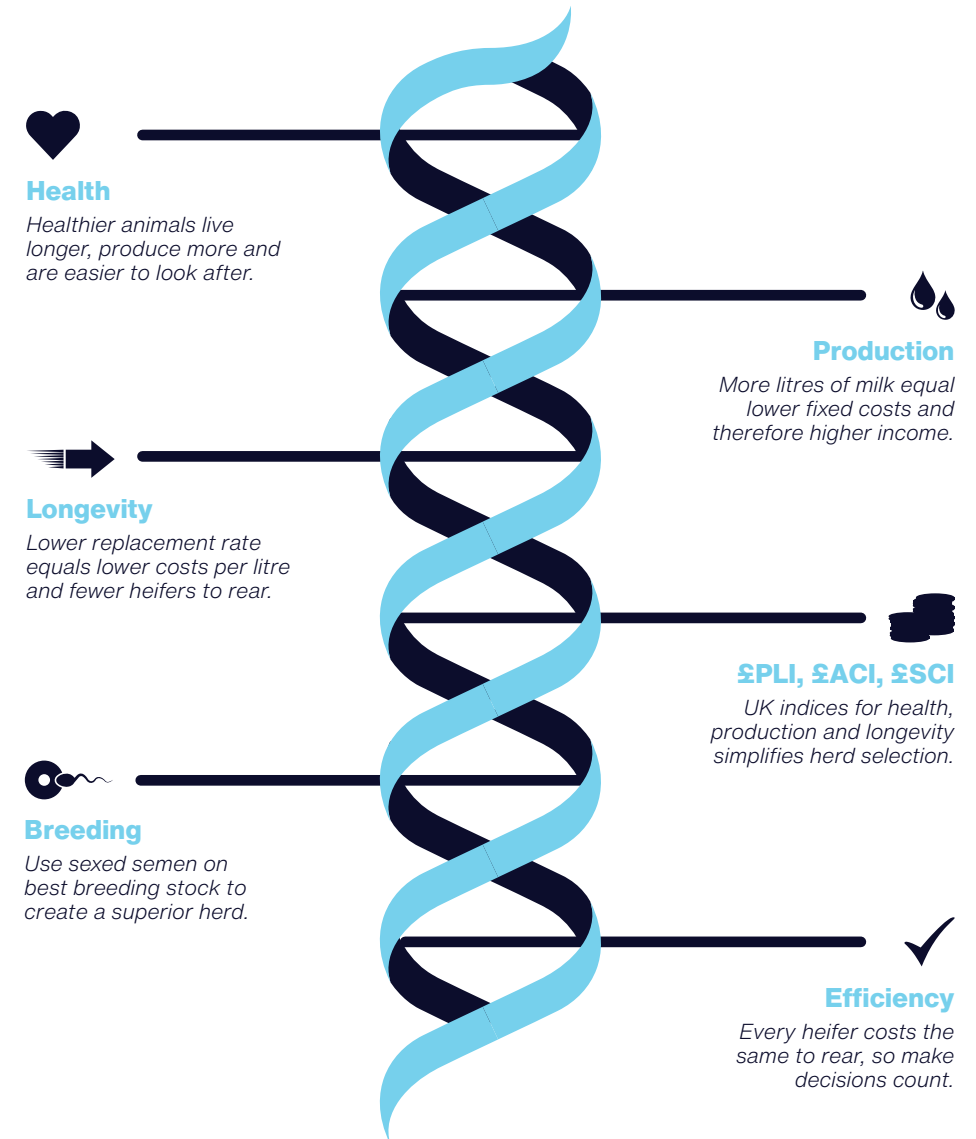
Health
Healthier animals live longer, produce more and are easier to look after.

Production
More litres of milk equal lower fixed costs and therefore higher income.

Longevity
Lower replacement rate equals lower costs per litre and fewer heifers to rear.

£PLI, £ACI, £SCI
UK indices for health, production and longevity simplifies herd selection.

Breeding
Use sexed semen on best breeding stock to create a superior herd.

Efficiency
Every heifer costs the same to rear, so make decisions count.